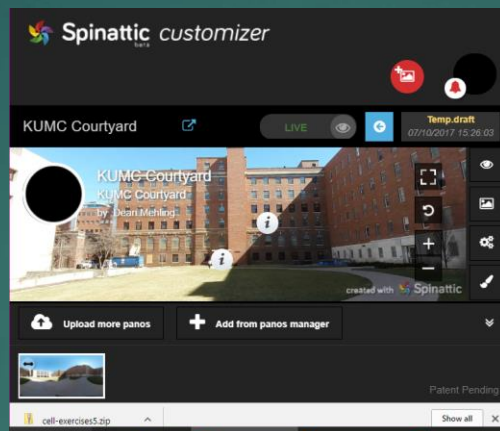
Spinattic beta customizer

KUMC Courtyard

LIVE

Temp.draft
07/10/2017 15:26:03

KUMC Courtyard
KUMC Courtyard
by Dean Mehling

created with Spinattic

Upload more panos

Add from panos manager

Patent Pending

cell-exercises5.zip

Show all